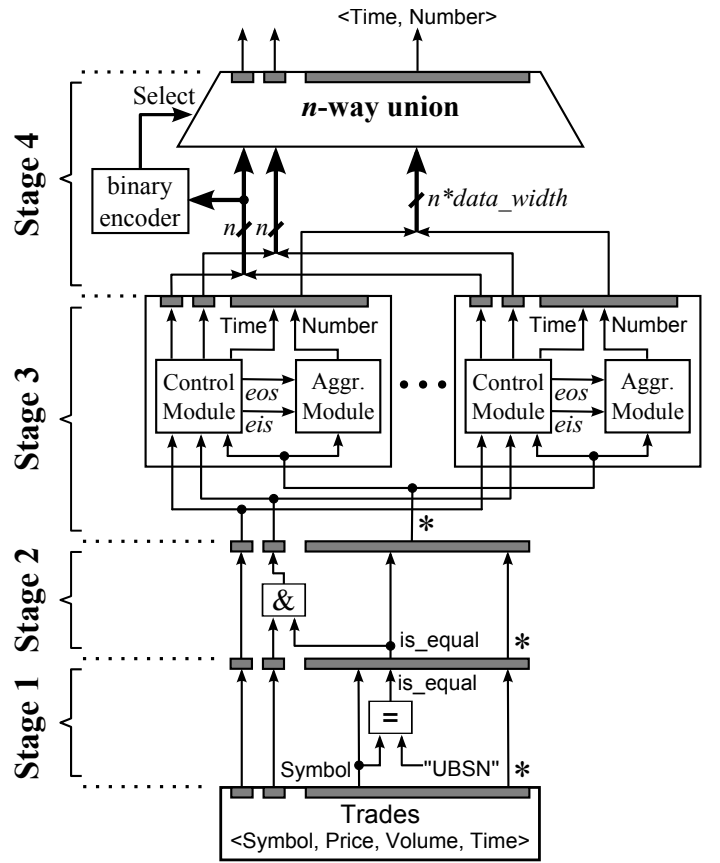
<Time, Number>

Select

n-way union

Stage 4

binary encoder

n

n

n*data_width

Time

Number

Control Module

eos

eis

Aggr. Module

Time

Number

Control Module

eos

eis

Aggr. Module

Stage 3

*

Stage 2

&

is_equal

*

is_equal

Stage 1

=

Symbol

"UBSN"

*

Trades
<Symbol, Price, Volume, Time>